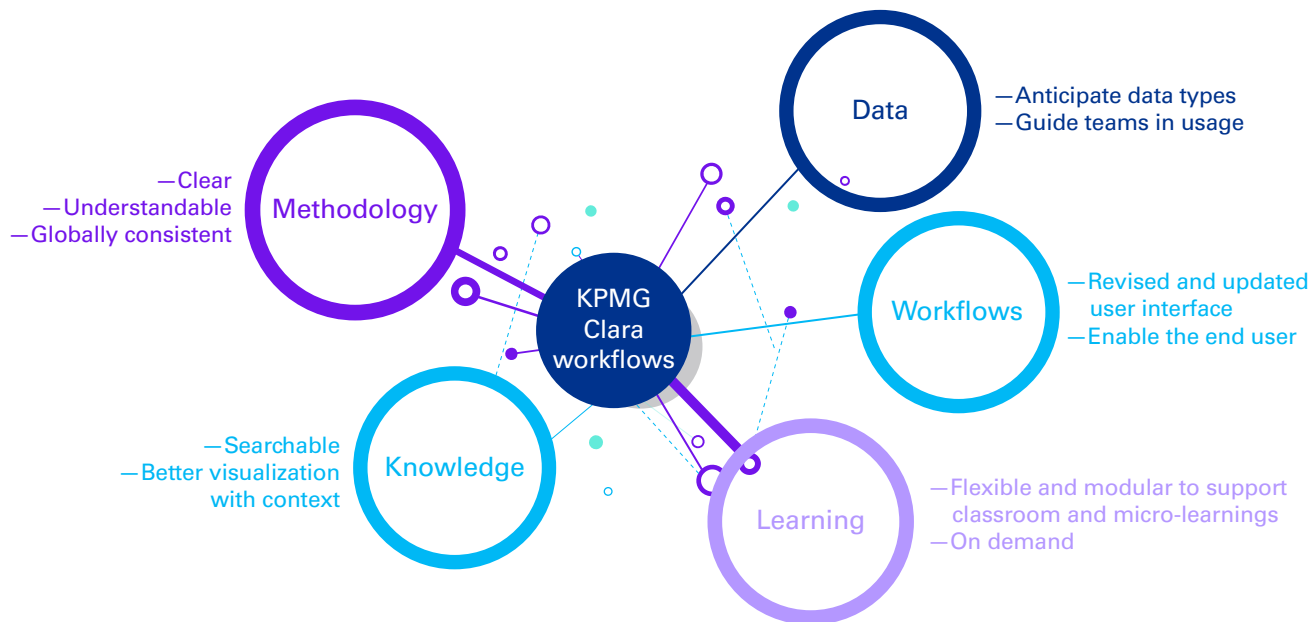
Data

—Anticipate data types
—Guide teams in usage

—Clear
—Understandable
—Globally consistent

Methodology

KPMG Clara workflows

Workflows

—Revised and updated user interface
—Enable the end user

—Searchable
—Better visualization with context

Knowledge

Learning

—Flexible and modular to support classroom and micro-learnings
—On demand